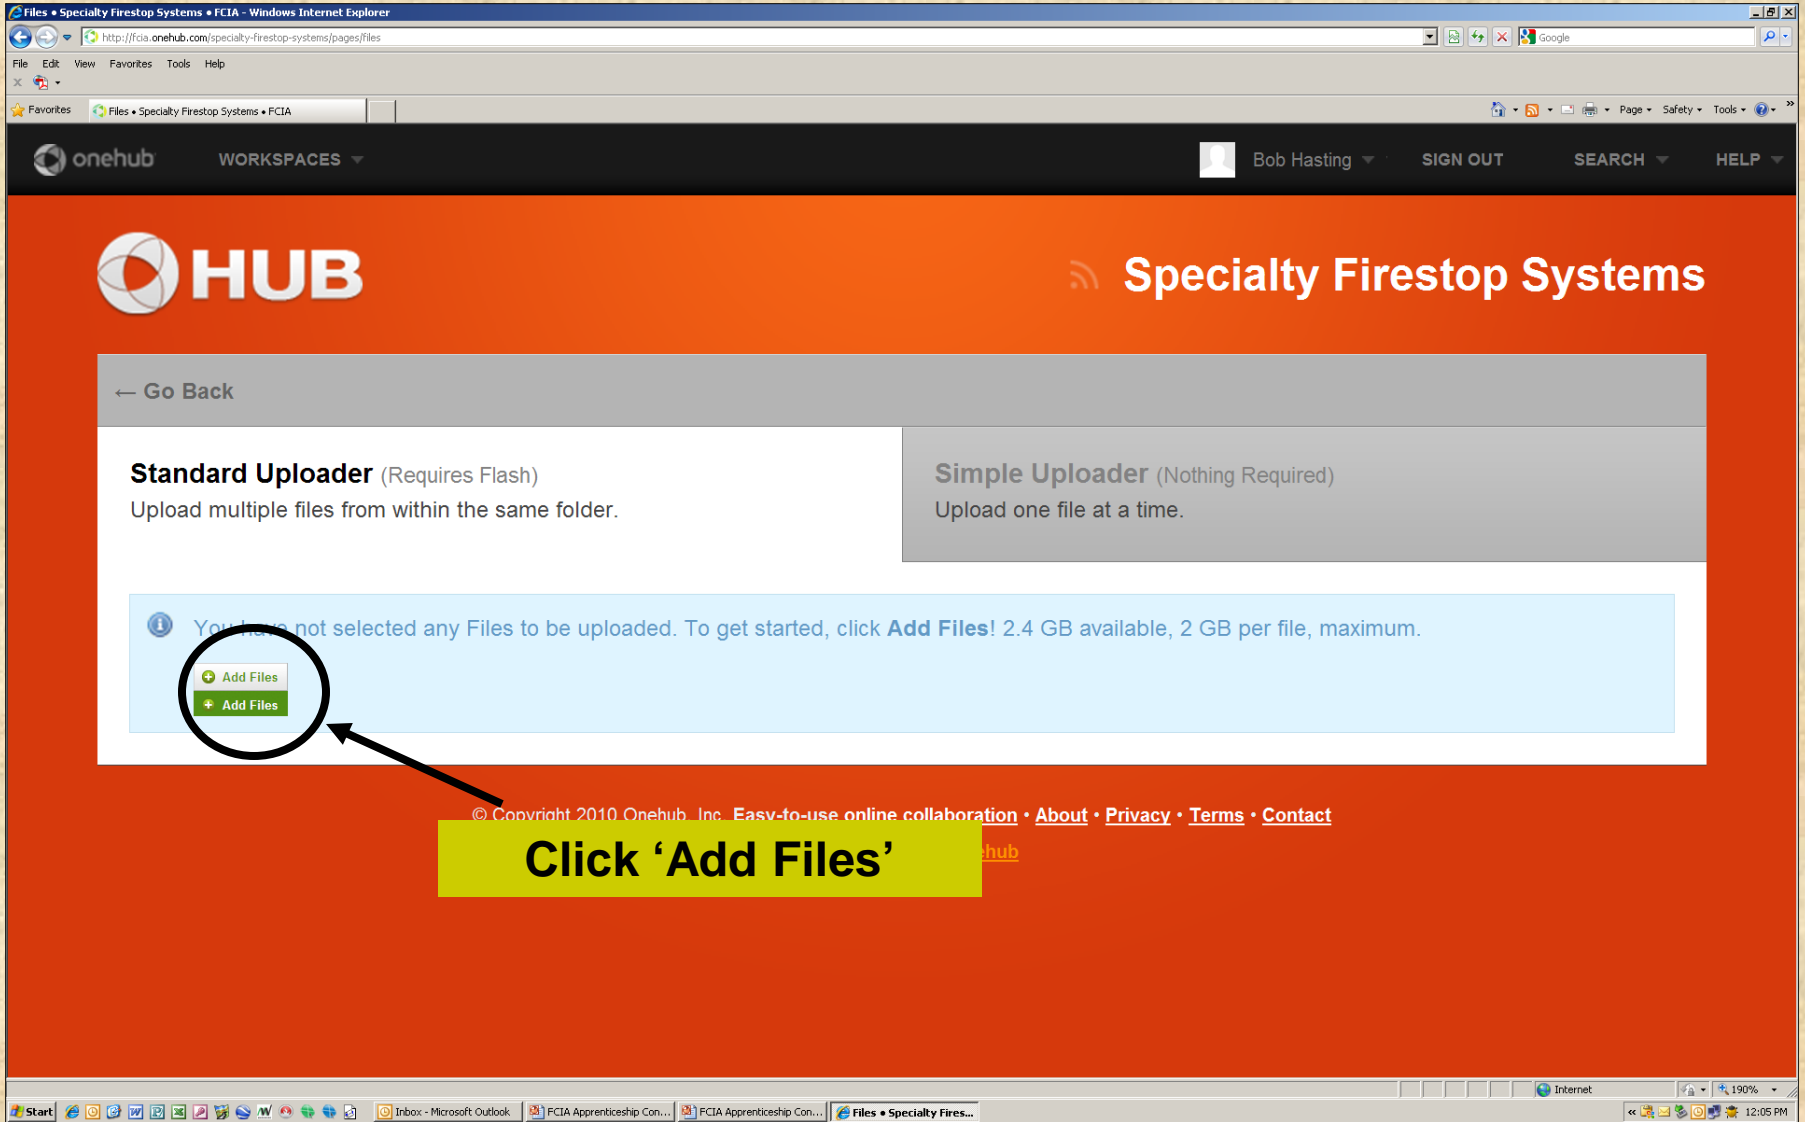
Files • Specialty Firestop Systems • FCIA - Windows Internet Explorer

http://fcia.onehub.com/specialty-firestop-systems/pages/files

Google

File Edit View Favorites Tools Help

Favorites Files • Specialty Firestop Systems • FCIA

Page ▾ Safety ▾ Tools ▾

onehub WORKSPACES

Bob Hasting SIGN OUT SEARCH HELP

HUB

Specialty Firestop Systems

← Go Back

Standard Uploader (Requires Flash)
Upload multiple files from within the same folder.

Simple Uploader (Nothing Required)
Upload one file at a time.

You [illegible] not selected any Files to be uploaded. To get started, click Add Files! 2.4 GB available, 2 GB per file, maximum.

Add Files
Add Files

© Copyright 2010 Onehub, Inc. Easy-to-use online collaboration • About • Privacy • Terms • Contact

Click 'Add Files'

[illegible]hub

Internet 190%

Start Inbox - Microsoft Outlook FCIA Apprenticeship Con... FCIA Apprenticeship Con... Files • Specialty Fires... 12:05 PM